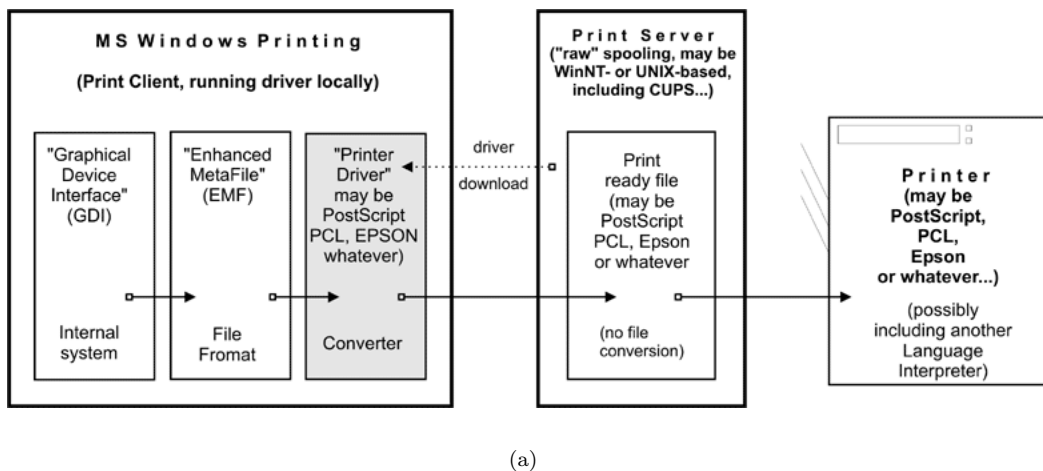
MS Windows Printing

(Print Client, running driver locally)

"Graphical Device Interface" (GDI)

Internal system

"Enhanced MetaFile" (EMF)

File Fromat

"Printer Driver" may be PostScript PCL, EPSON whatever)

Converter

driver

download

Print Server ("raw" spooling, may be WinNT- or UNIX-based, including CUPS...)

Print ready file (may be PostScript PCL, Epson or whatever

(no file conversion)

Printer (may be PostScript, PCL, Epson or whatever...)

(possibly including another Language Interpreter)

(a)